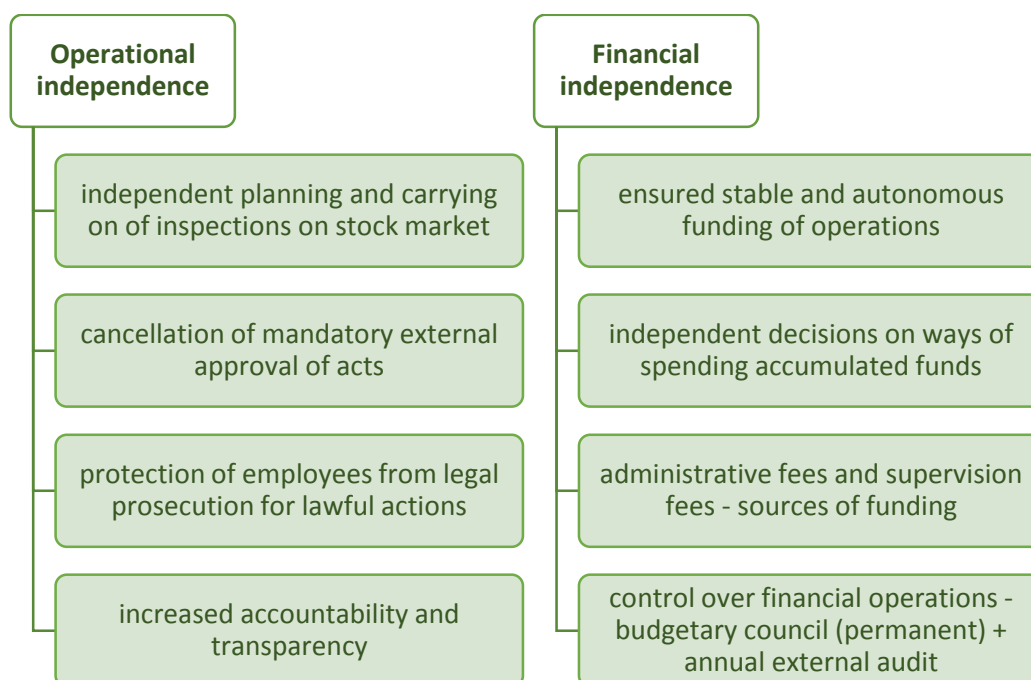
Operational independence

independent planning and carrying on of inspections on stock market

cancellation of mandatory external approval of acts

protection of employees from legal prosecution for lawful actions

increased accountability and transparency

Financial independence

ensured stable and autonomous funding of operations

independent decisions on ways of spending accumulated funds

administrative fees and supervision fees - sources of funding

control over financial operations - budgetary council (permanent) + annual external audit